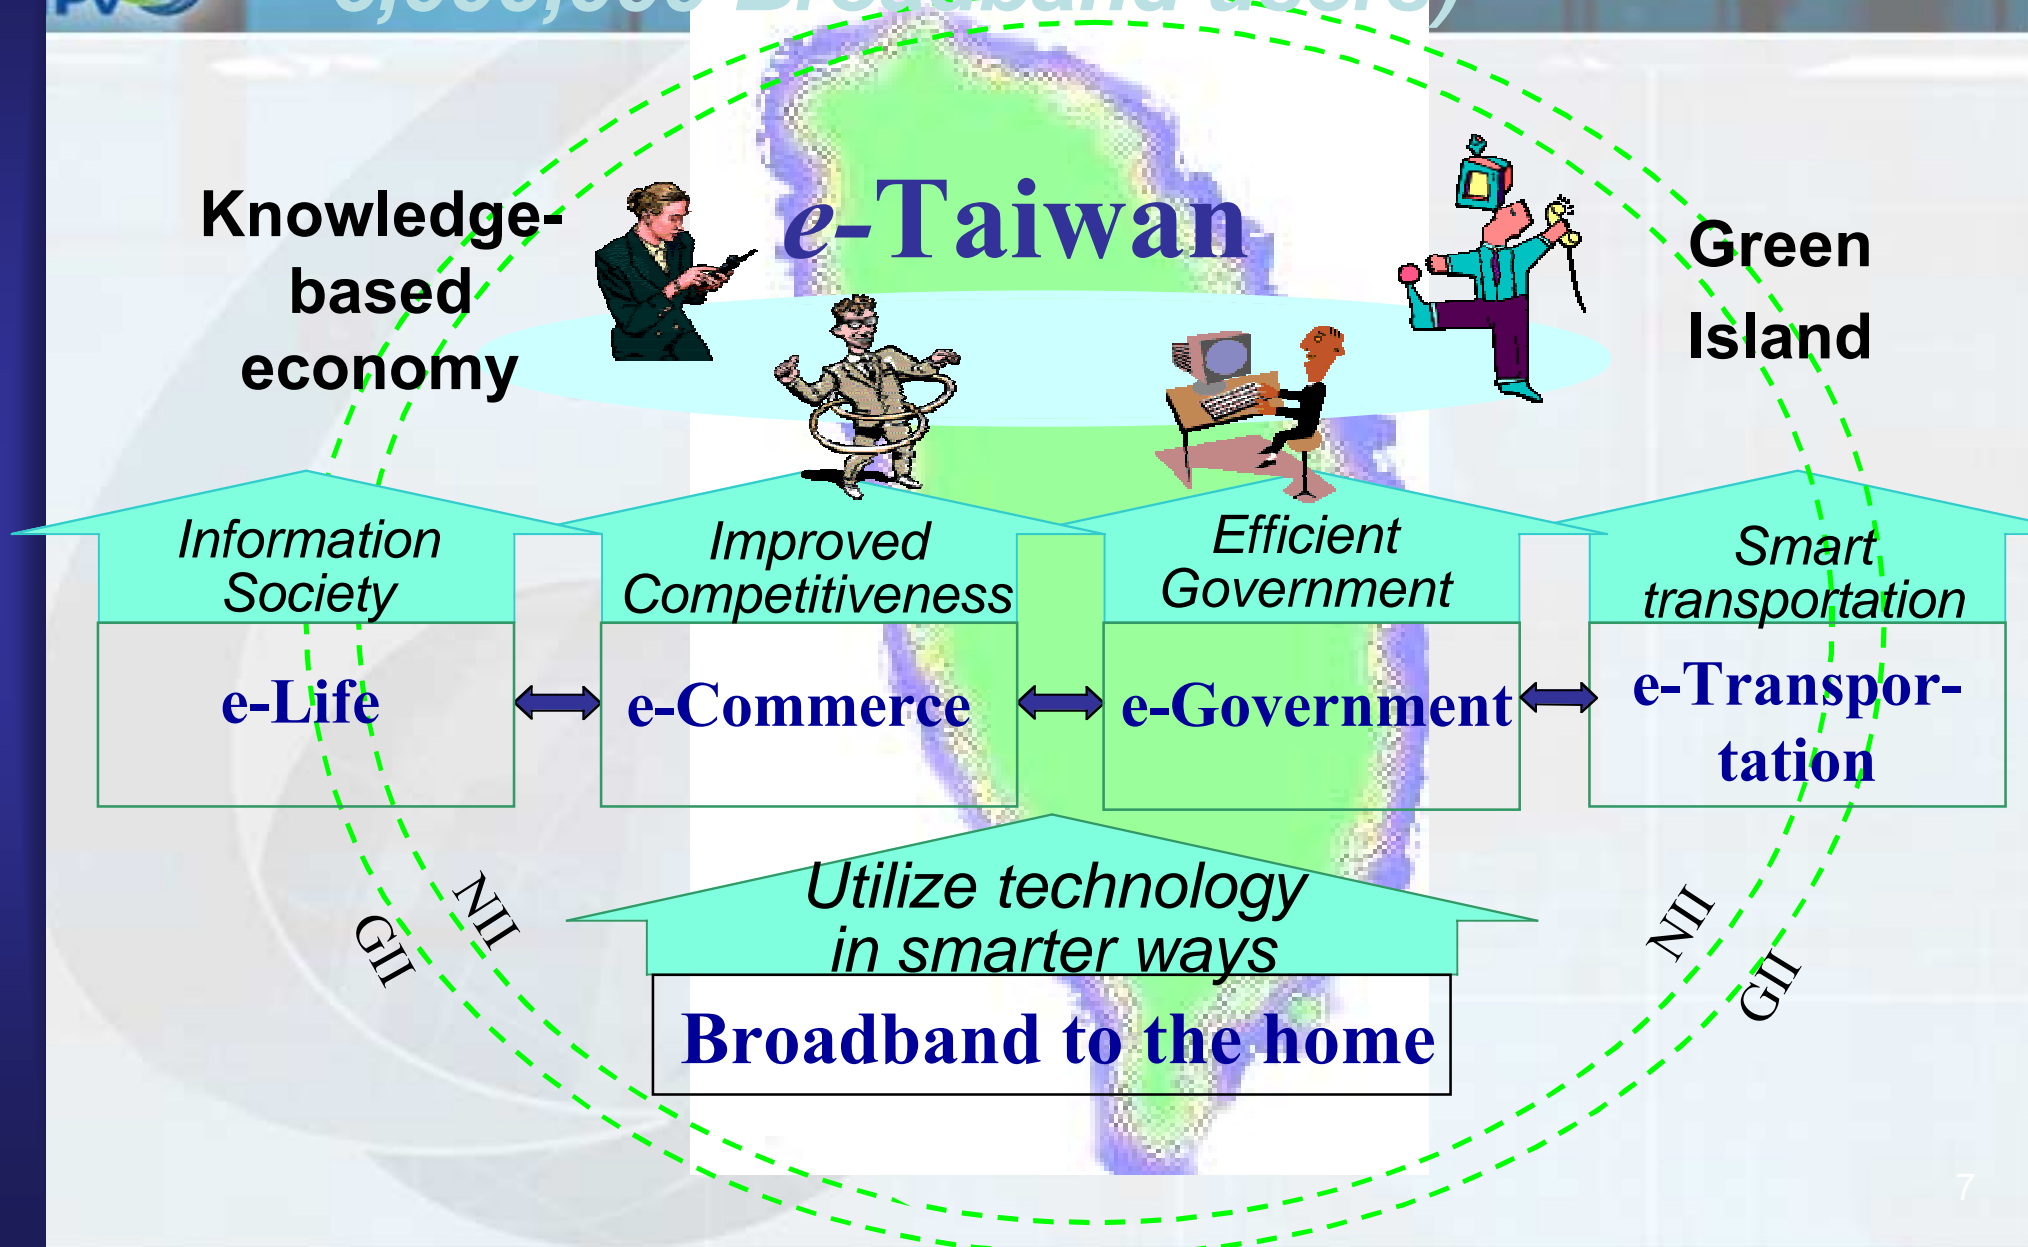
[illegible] Broadband users)

e-Taiwan

Knowledge-based economy

Green Island

Information Society

Improved Competitiveness

Efficient Government

Smart transportation

e-Life

e-Commerce

e-Government

e-Transportation

Utilize technology in smarter ways

Broadband to the home

GII

NII

NII

GII

7